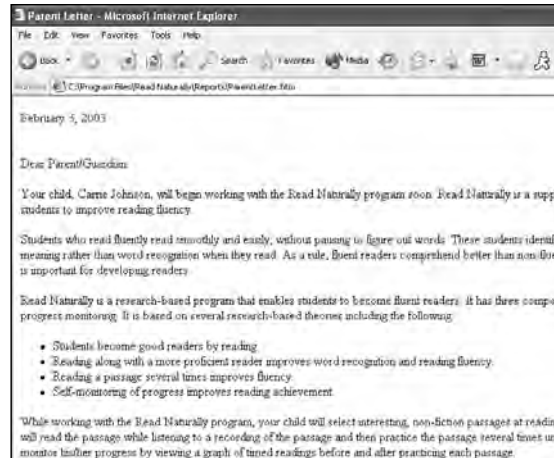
Parent Letter - Microsoft Internet Explorer

File Edit View Favorites Tools Help

Back Search Favorites Media

Address C:\Program Files\Read Naturally\Reports\ParentLetter.htm

February 3, 2003

Dear Parent/Guardian:

Your child, Carrie Johnson, will begin working with the Read Naturally program soon. Read Naturally is a supp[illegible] students to improve reading fluency.

Students who read fluently read smoothly and easily, without pausing to figure out words. These students identi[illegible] meaning rather than word recognition when they read. As a rule, fluent readers comprehend better than non-flu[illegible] is important for developing readers.

Read Naturally is a research-based program that enables students to become fluent readers. It has three compo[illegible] progress monitoring. It is based on several research-based theories including the following:

• Students become good readers by reading.
• Reading along with a more proficient reader improves word recognition and reading fluency.
• Reading a passage several times improves fluency.
• Self-monitoring of progress improves reading achievement.

While working with the Read Naturally program, your child will select interesting, non-fiction passages at readin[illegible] will read the passage while listening to a recording of the passage and then practice the passage several times u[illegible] monitor his/her progress by viewing a graph of timed readings before and after practicing each passage.